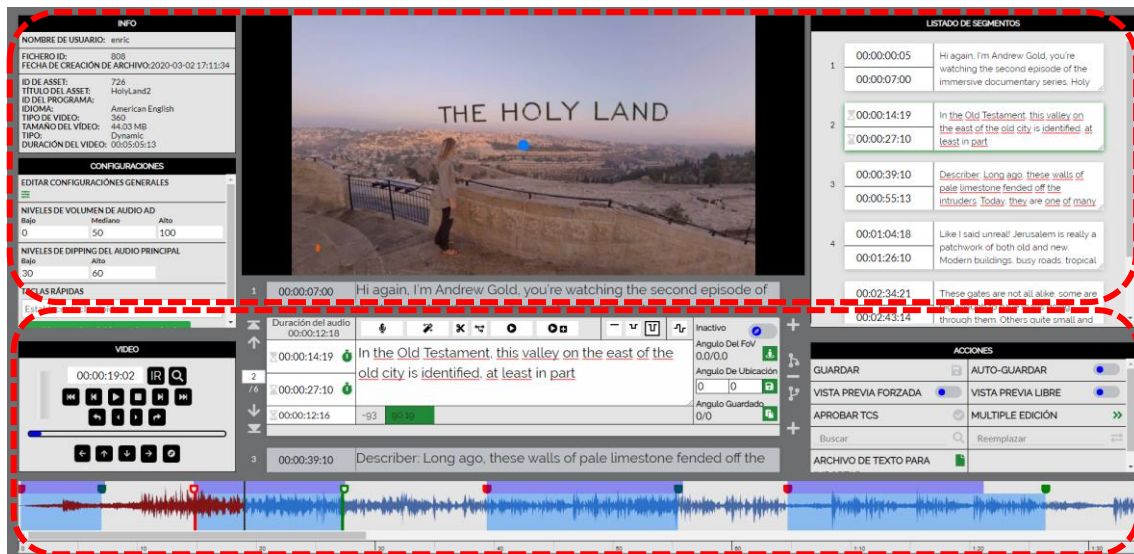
INFO

NOMBRE DE USUARIO: enric

FICHERO ID: 808
FECHA DE CREACIÓN DE ARCHIVO: 2020-03-02 17:11:34

ID DE ASSET: 726
TÍTULO DEL ASSET: HolyLand2
ID DEL PROGRAMA:
IDIOMA: American English
TIPO DE VIDEO: 360
TAMAÑO DEL VÍDEO: 44.03 MB
TIPO: Dynamic
DURACIÓN DEL VIDEO: 00:05:05:13

CONFIGURACIONES

EDITAR CONFIGURACIÓNES GENERALES

NIVELES DE VOLUMEN DE AUDIO AD
Bajo Mediano Alto
0 50 100

NIVELES DE DIPPING DEL AUDIO PRINCIPAL
Bajo Alto
30 60

TECLAS RÁPIDAS

THE HOLY LAND

1 00:00:07:00 Hi again, I'm Andrew Gold, you're watching the second episode of

LISTADO DE SEGMENTOS

1 00:00:00:05 00:00:07:00 Hi again, I'm Andrew Gold, you're watching the second episode of the immersive documentary series, Holy

2 00:00:14:19 00:00:27:10 In the Old Testament, this valley on the east of the old city is identified, at least in part

3 00:00:39:10 00:00:55:13 Describer: Long ago, these walls of pale limestone fended off the intruders. Today, they are one of many

4 00:01:04:18 00:01:26:10 Like I said unreal! Jerusalem is really a patchwork of both old and new. Modern buildings, busy roads, tropical

00:02:34:21 00:02:43:14 These gates are not all alike, some are through them. Others quite small and

VIDEO

00:00:19:02 IR

Duración del audio 00:00:12:18

2 / 6

00:00:14:19
00:00:27:10
00:00:12:16

In the Old Testament, this valley on the east of the old city is identified, at least in part

-93 90.19

Inactivo
Angulo Del FoV 0.0/0.0
Angulo De Ubicación 0 0
Angulo Guardado 0/0

3 00:00:39:10 Describer: Long ago, these walls of pale limestone fended off the

ACCIONES

GUARDAR
AUTO-GUARDAR
VISTA PREVIA FORZADA
VISTA PREVIA LIBRE
APROBAR TCS
MULTIPLE EDICIÓN
Buscar
Reemplazar
ARCHIVO DE TEXTO PARA